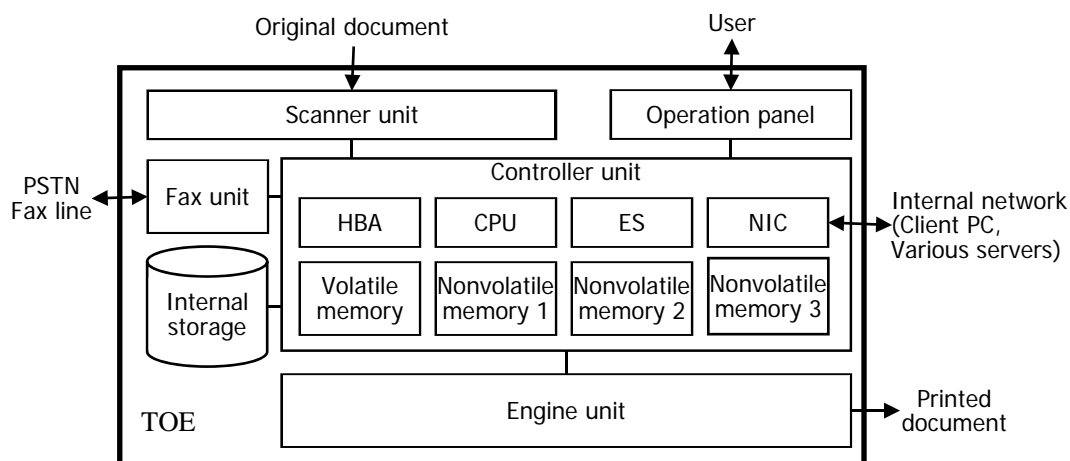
Original document

User

Scanner unit

Operation panel

PSTN
Fax line

Fax unit

Controller unit

HBA

CPU

ES

NIC

Internal network
(Client PC,
Various servers)

Internal storage

Volatile memory

Nonvolatile memory 1

Nonvolatile memory 2

Nonvolatile memory 3

TOE

Engine unit

Printed document